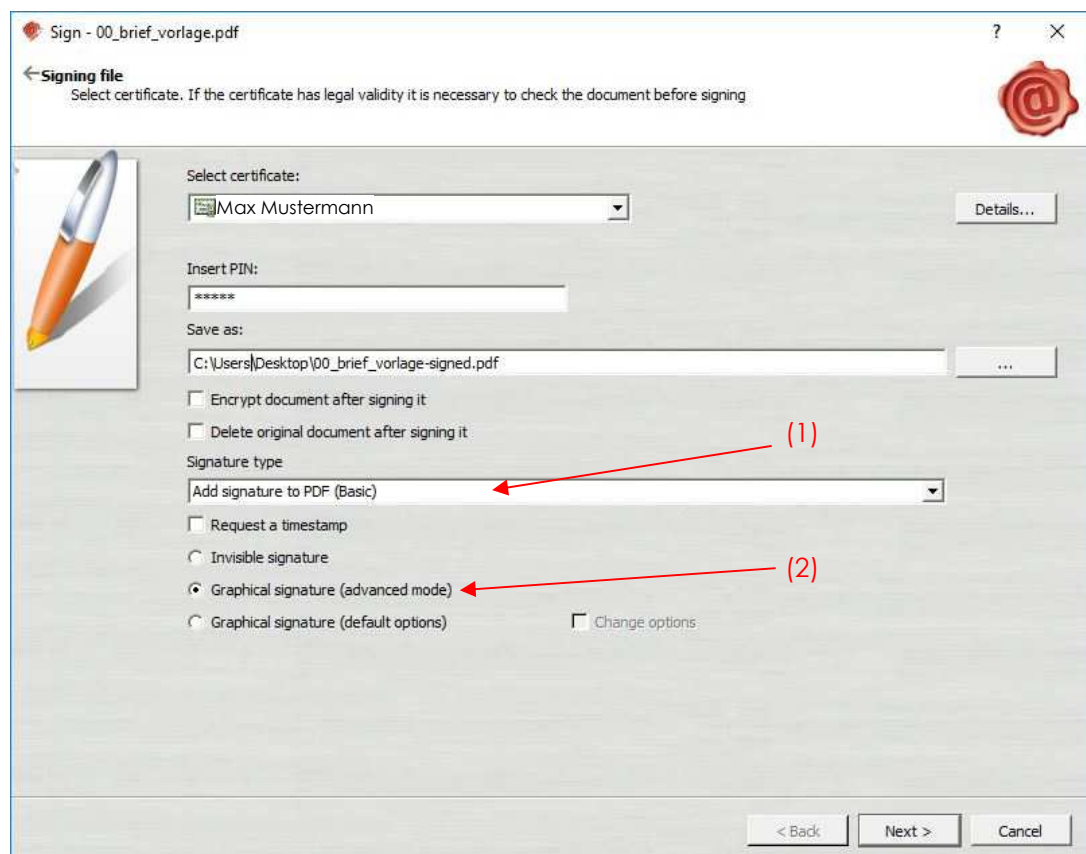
Sign - 00_brief_vorlage.pdf

?

X

Signing file

Select certificate. If the certificate has legal validity it is necessary to check the document before signing

@

Select certificate:

Max Mustermann

Details...

Insert PIN:

*****

Save as:

C:\Users\Desktop\00_brief_vorlage-signed.pdf

...

Encrypt document after signing it

Delete original document after signing it

(1)

Signature type

Add signature to PDF (Basic)

Request a timestamp

Invisible signature

(2)

Graphical signature (advanced mode)

Graphical signature (default options)

Change options

< Back

Next >

Cancel